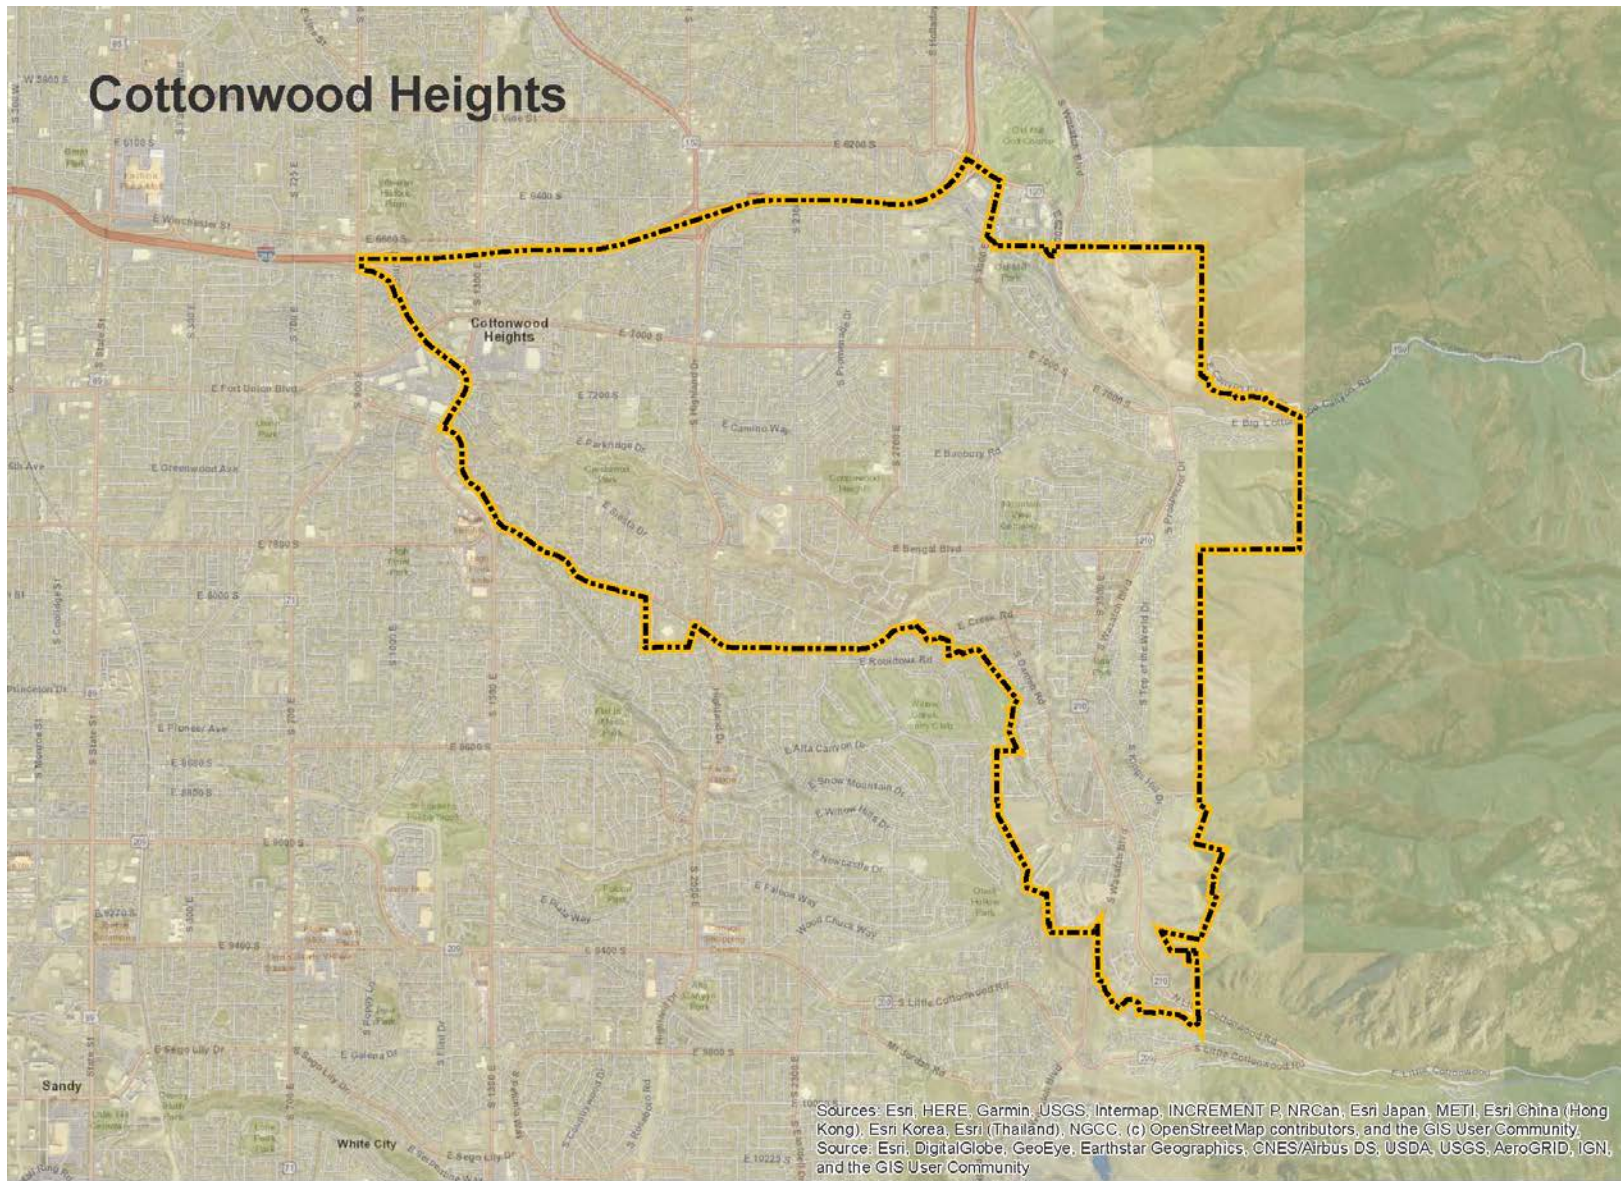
Cottonwood Heights

Cottonwood Heights

E 6200 S
E 6400 S
E 6600 S
E Winchester St
E 7000 S
E Fort Union Blvd
E 7200 S
E Parkridge Dr
E Camino Way
E Banbury Rd
E Greenwood Ave
E Bengal Blvd
E 7800 S
E 8000 S
E Creek Rd
E Roundtree Rd
E Alta Canyon Dr
E Snow Mountain Dr
E Willow Hills Dr
E Newcastle Dr
E Falcon Way
Wood Chuck Way
E 9400 S
S Little Cottonwood Rd
E Big Cottonwood Canyon Rd
E 7800 S
S Wasatch Blvd
S Highland Dr
S Top of the World Dr
E Pioneer Ave
E 8600 S
E 9000 S
E Sego Lily Dr
E 9800 S
E Galena Dr
S State St
E 10223 S
Sandy
White City

Sources: Esri, HERE, Garmin, USGS, Intermap, INCREMENT P, NRCan, Esri Japan, METI, Esri China (Hong Kong), Esri Korea, Esri (Thailand), NGCC, (c) OpenStreetMap contributors, and the GIS User Community. Source: Esri, DigitalGlobe, GeoEye, Earthstar Geographics, CNES/Airbus DS, USDA, USGS, AeroGRID, IGN, and the GIS User Community